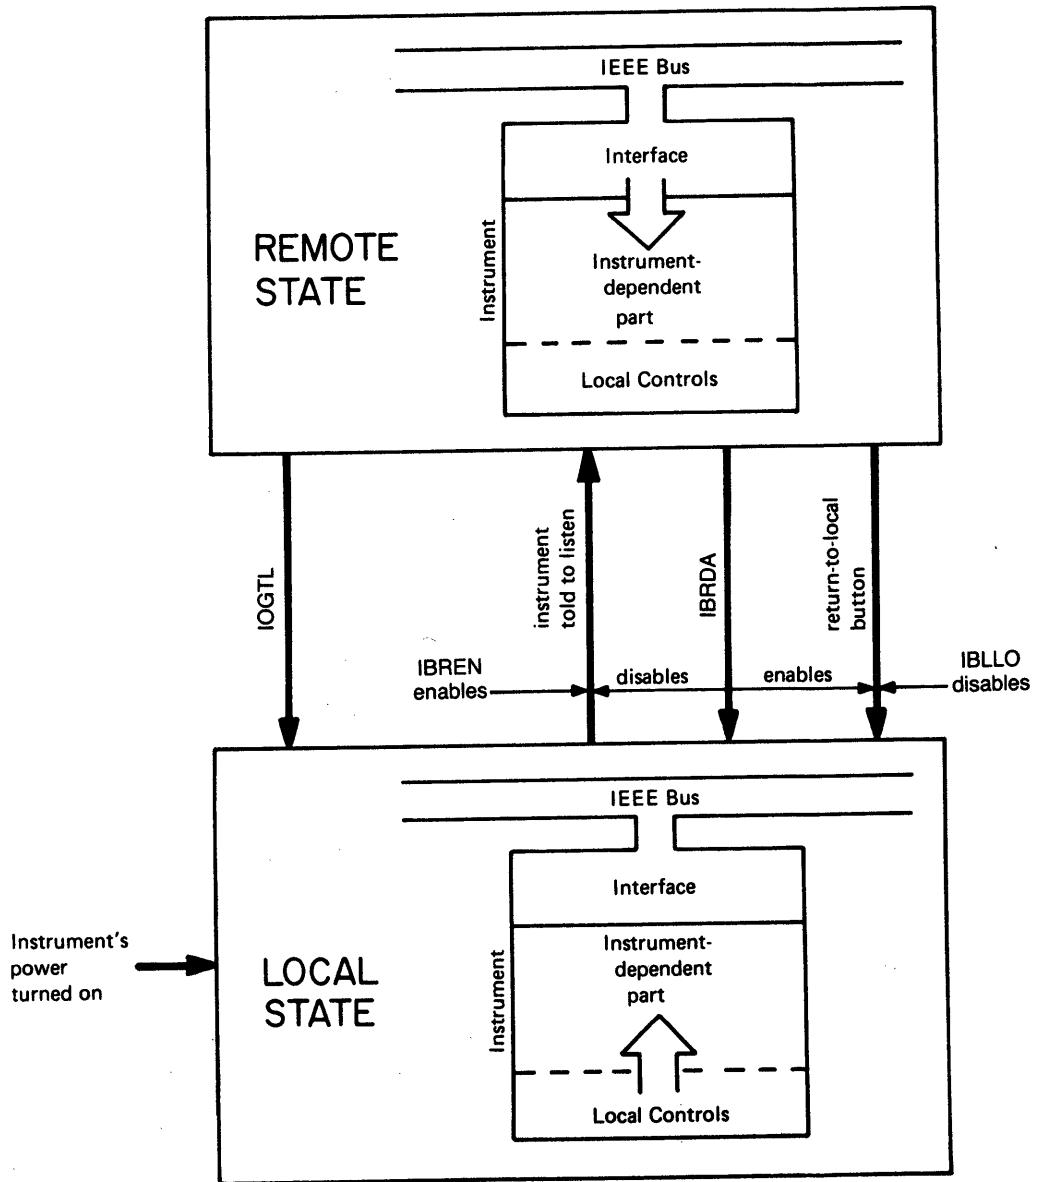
IEEE Bus

Interface

REMOTE STATE

Instrument

Instrument-dependent part

Local Controls

IOGTL

instrument told to listen

IBRDA

return-to-local button

IBREN enables

disables

enables

IBLLO disables

IEEE Bus

Interface

Instrument's power turned on

LOCAL STATE

Instrument

Instrument-dependent part

Local Controls